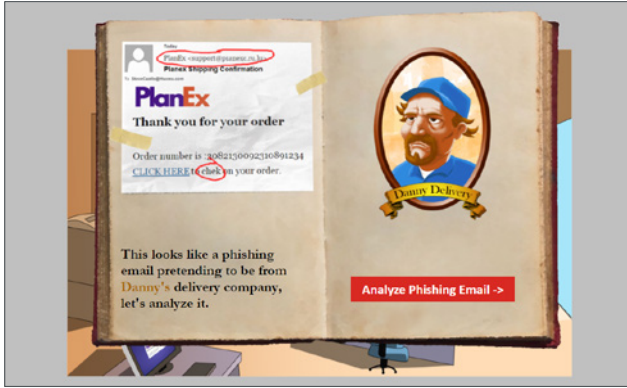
Today

PlanEx <support@planex.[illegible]>

To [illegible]

PlanEx Shipping Confirmation

PlanEx

Thank you for your order

Order number is :20821500923108912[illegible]

CLICK HERE to chek on your order.

This looks like a phishing email pretending to be from Danny's delivery company, let's analyze it.

Danny Delivery

Analyze Phishing Email ->